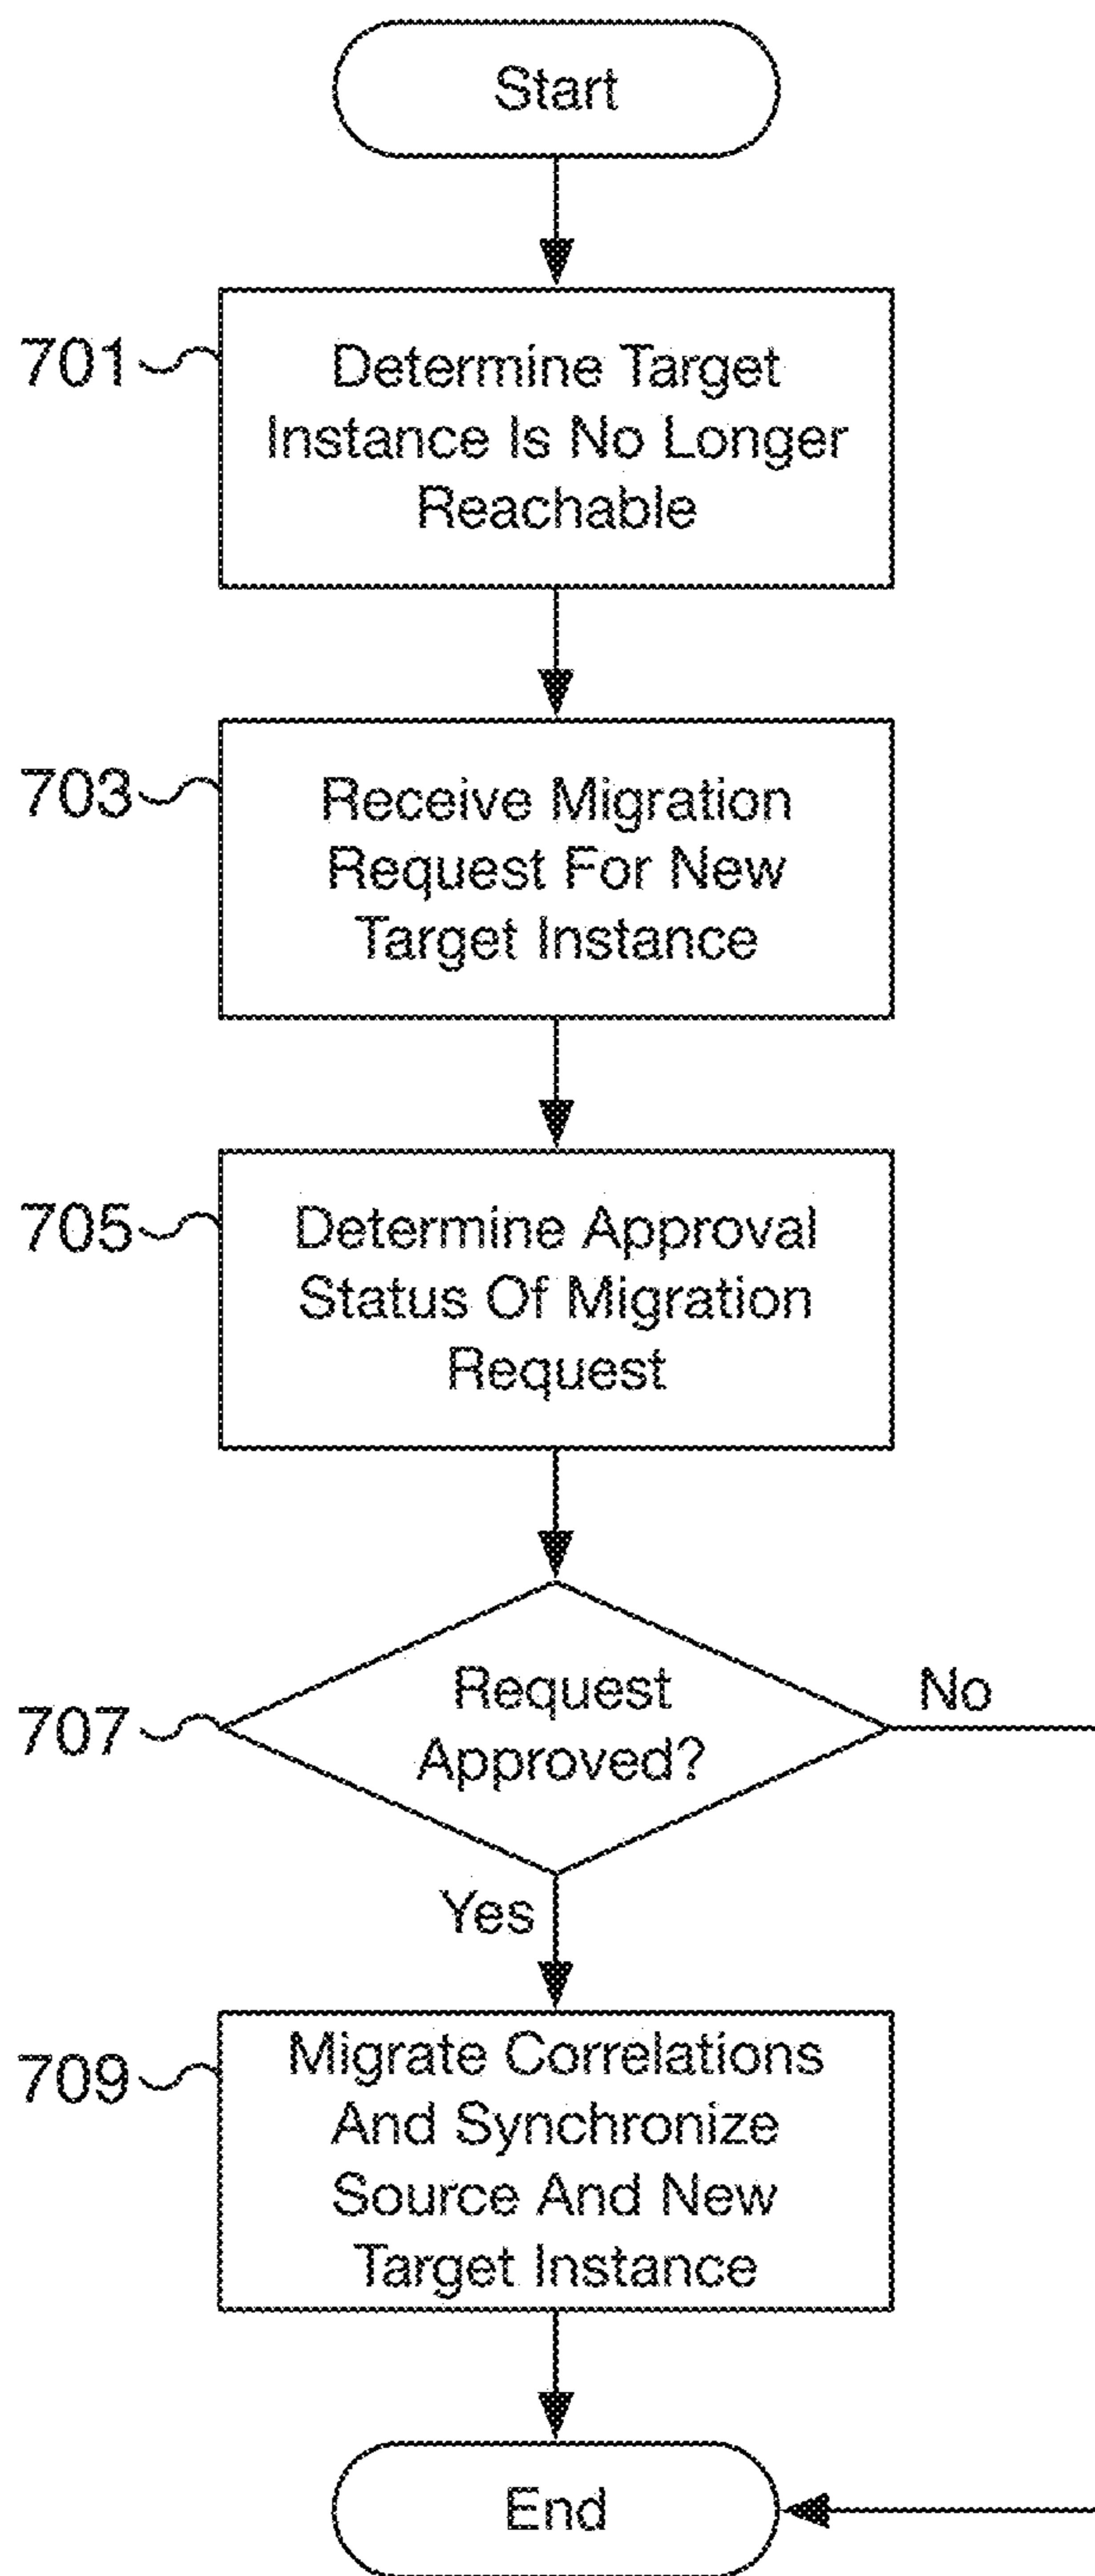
Start

701 Determine Target Instance Is No Longer Reachable

703 Receive Migration Request For New Target Instance

705 Determine Approval Status Of Migration Request

707 Request Approved?

No

Yes

709 Migrate Correlations And Synchronize Source And New Target Instance

End